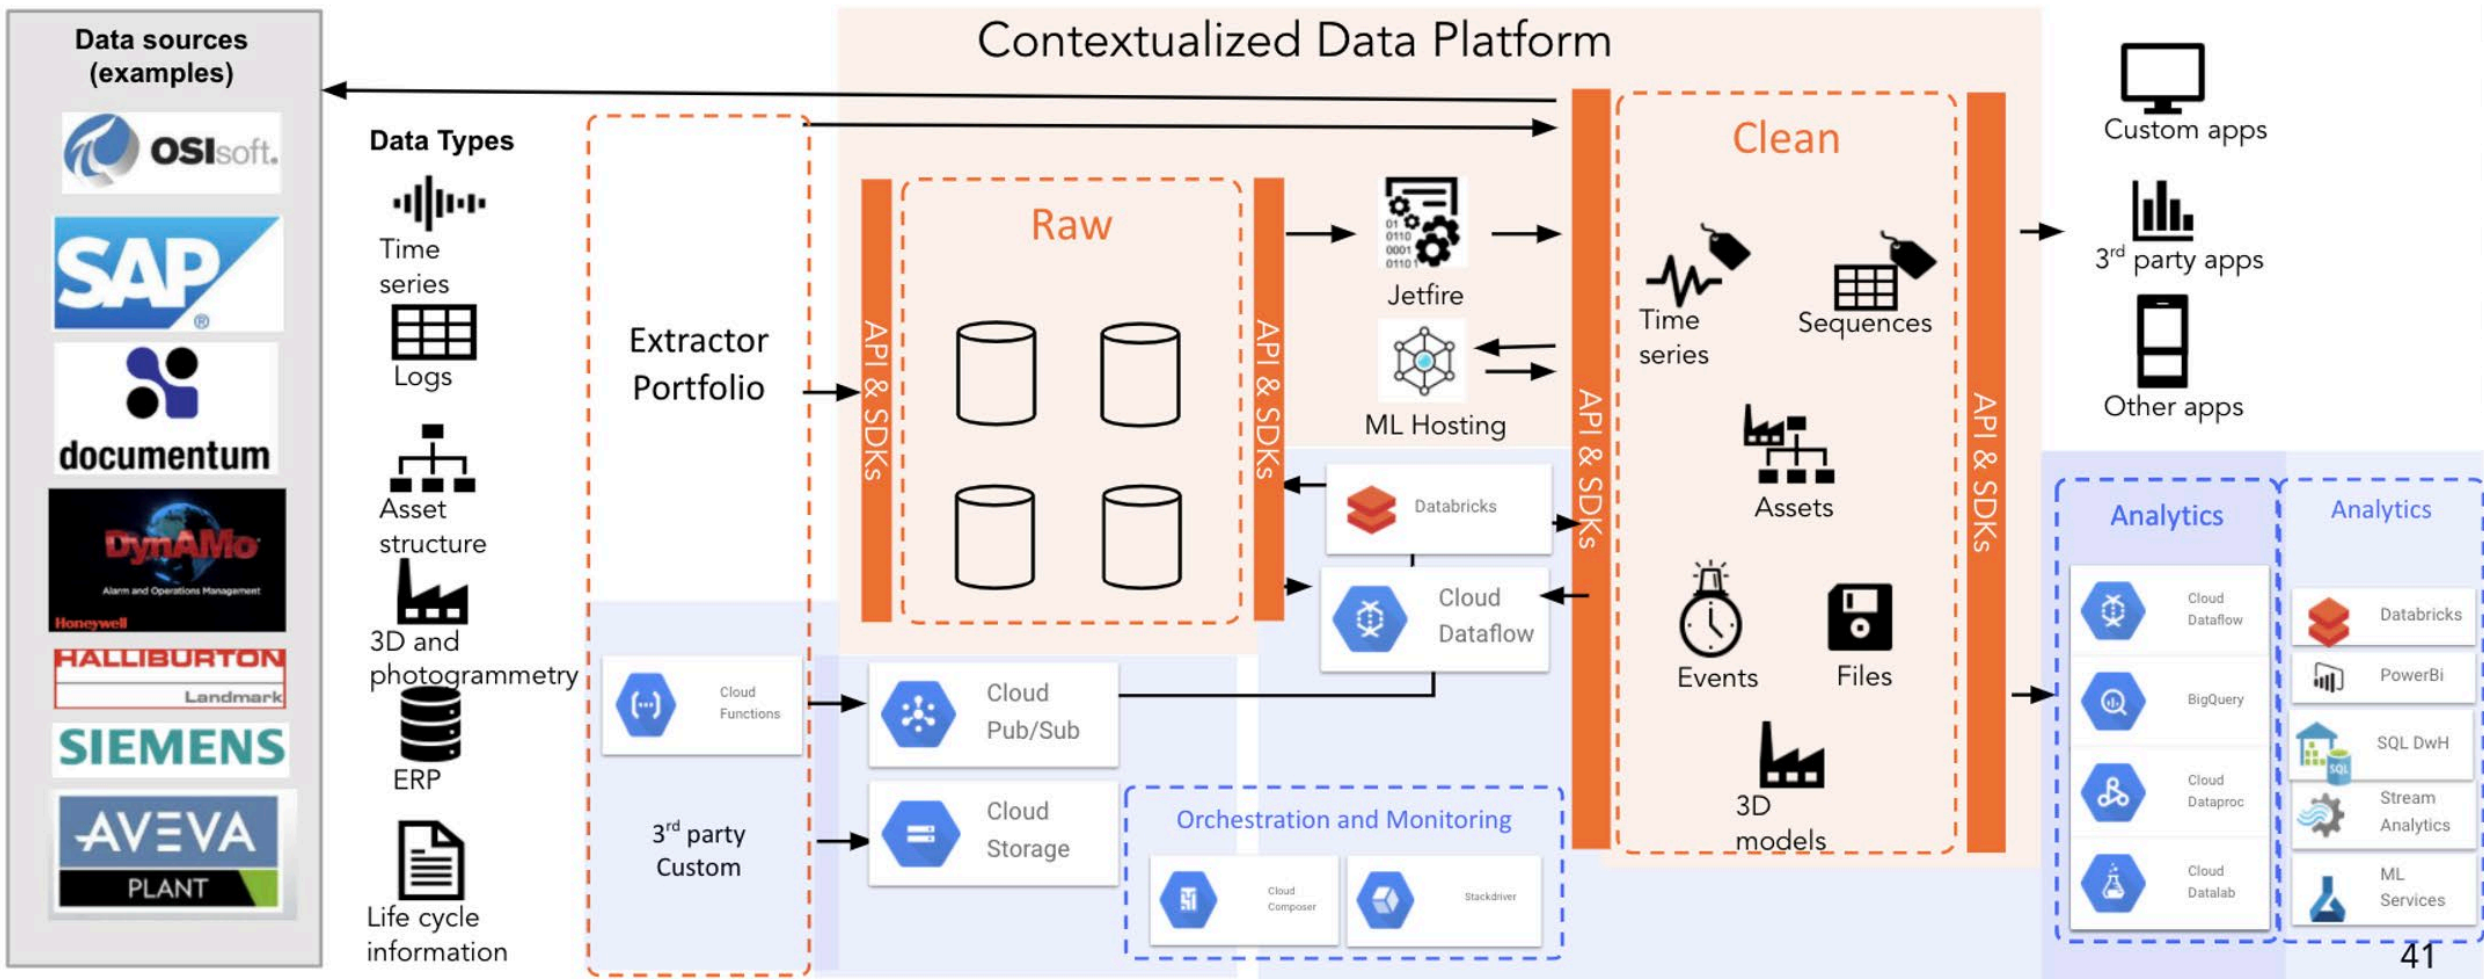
Data sources (examples)

OSIsoft.

SAP

documentum

DynAMo
Alarm and Operations Management
Honeywell

HALLIBURTON
Landmark

SIEMENS

AVEVA
PLANT

Data Types

Time series

Logs

Asset structure

3D and photogrammetry

ERP

Life cycle information

Contextualized Data Platform

Extractor Portfolio

Cloud Functions

3rd party Custom

API & SDKs

Raw

API & SDKs

Cloud Pub/Sub

Cloud Storage

Jetfire

ML Hosting

Databricks

Cloud Dataflow

Orchestration and Monitoring

Cloud Composer

Stackdriver

API & SDKs

Clean

Time series

Sequences

Assets

Events

Files

3D models

API & SDKs

Custom apps

3rd party apps

Other apps

Analytics

Cloud Dataflow

BigQuery

Cloud Dataproc

Cloud Datalab

Analytics

Databricks

PowerBi

SQL DwH

Stream Analytics

ML Services

41